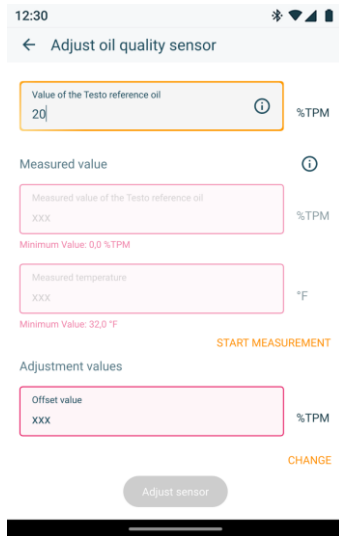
12:30

Adjust oil quality sensor

Value of the Testo reference oil
20
%TPM

Measured value

Measured value of the Testo reference oil
XXX
%TPM
Minimum Value: 0,0 %TPM

Measured temperature
XXX
°F
Minimum Value: 32,0 °F

START MEASUREMENT

Adjustment values

Offset value
XXX
%TPM

CHANGE

Adjust sensor